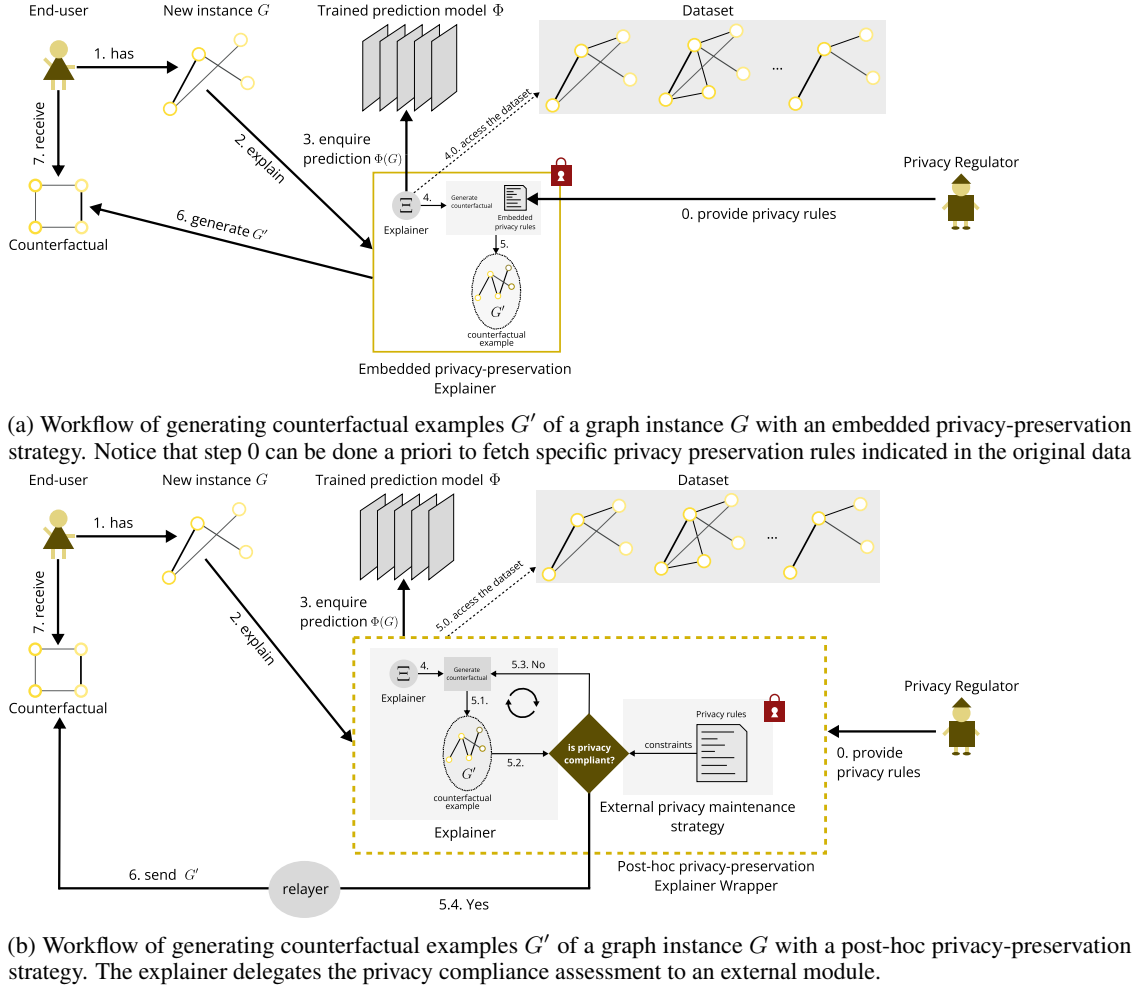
End-user

New instance $G$

Trained prediction model $\Phi$

Dataset

1. has

7. receive

2. explain

3. enquire prediction $\Phi(G)$

4.0. access the dataset

...

Privacy Regulator

0. provide privacy rules

Counterfactual

6. generate $G'$

4.

Generate counterfactual

Embedded privacy rules

Explainer

5.

$G'$

counterfactual example

Embedded privacy-preservation Explainer

(a) Workflow of generating counterfactual examples $G'$ of a graph instance $G$ with an embedded privacy-preservation strategy. Notice that step 0 can be done a priori to fetch specific privacy preservation rules indicated in the original data

End-user

New instance $G$

Trained prediction model $\Phi$

Dataset

1. has

7. receive

2. explain

3. enquire prediction $\Phi(G)$

5.0. access the dataset

...

Counterfactual

Explainer

4.

Generate counterfactual

5.3. No

5.1.

$G'$

counterfactual example

5.2.

is privacy compliant?

constraints

Privacy rules

Privacy Regulator

0. provide privacy rules

Explainer

External privacy maintenance strategy

Post-hoc privacy-preservation Explainer Wrapper

6. send $G'$

relayer

5.4. Yes

(b) Workflow of generating counterfactual examples $G'$ of a graph instance $G$ with a post-hoc privacy-preservation strategy. The explainer delegates the privacy compliance assessment to an external module.